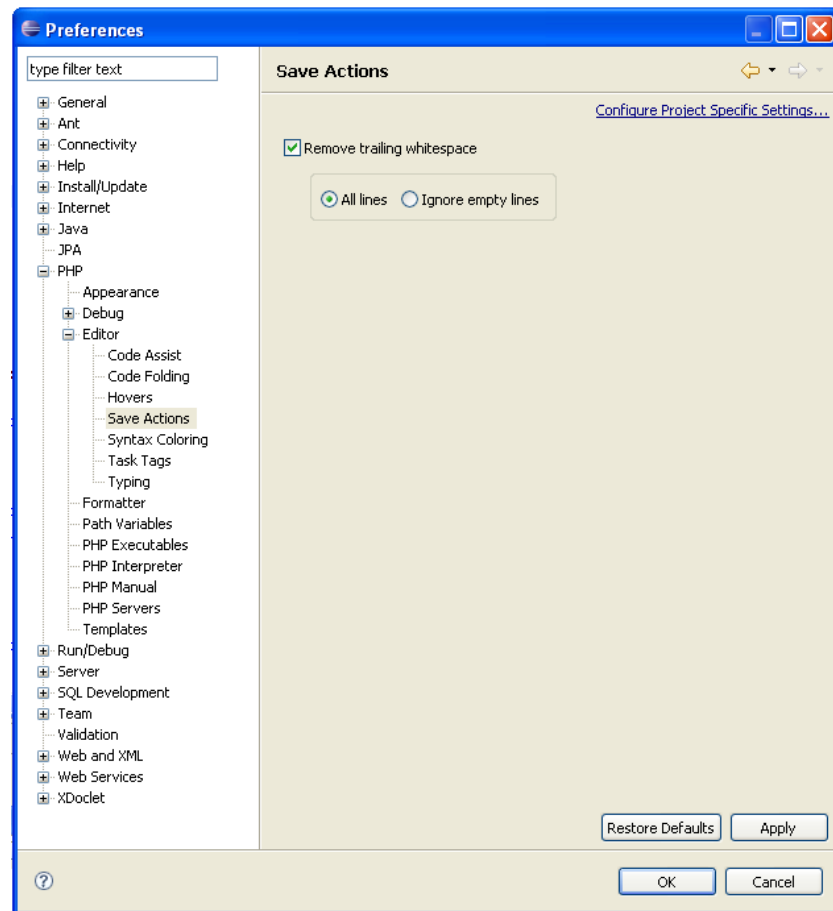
Preferences

type filter text

General
Ant
Connectivity
Help
Install/Update
Internet
Java
JPA
PHP
Appearance
Debug
Editor
Code Assist
Code Folding
Hovers
Save Actions
Syntax Coloring
Task Tags
Typing
Formatter
Path Variables
PHP Executables
PHP Interpreter
PHP Manual
PHP Servers
Templates
Run/Debug
Server
SQL Development
Team
Validation
Web and XML
Web Services
XDoclet

Save Actions

Configure Project Specific Settings...

Remove trailing whitespace

All lines
Ignore empty lines

Restore Defaults
Apply

?

OK
Cancel